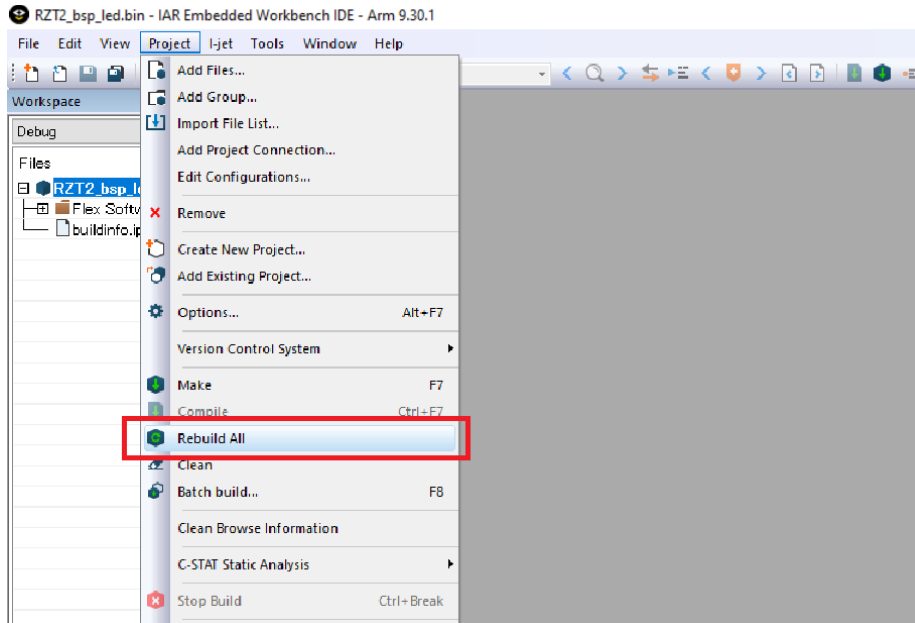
RZT2_bsp_led.bin - IAR Embedded Workbench IDE - Arm 9.30.1

File Edit View Project I-jet Tools Window Help

Workspace

Debug

Files

RZT2_bsp_l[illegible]

Flex Softw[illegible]

buildinfo.i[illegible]

Add Files...
Add Group...
Import File List...
Add Project Connection...
Edit Configurations...
Remove
Create New Project...
Add Existing Project...
Options... Alt+F7
Version Control System
Make F7
Compile Ctrl+F7
Rebuild All
Clean
Batch build... F8
Clean Browse Information
C-STAT Static Analysis
Stop Build Ctrl+Break